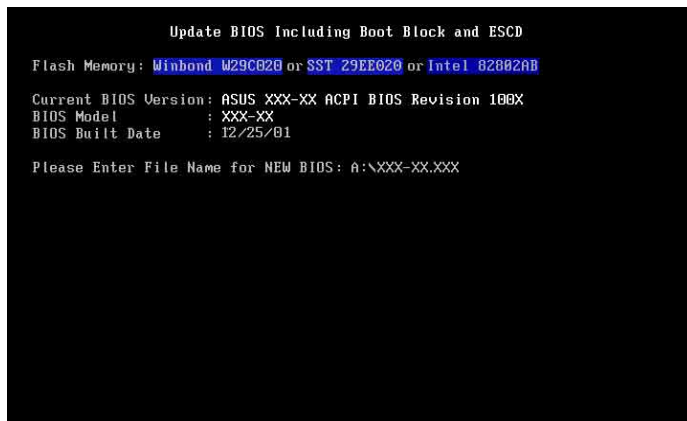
Update BIOS Including Boot Block and ESCD

Flash Memory: Winbond W29C020 or SST 29EE020 or Intel 82802AB

Current BIOS Version: ASUS XXX-XX ACPI BIOS Revision 100X
BIOS Model : XXX-XX
BIOS Built Date : 12/25/01

Please Enter File Name for NEW BIOS: A:\XXX-XX.XXX